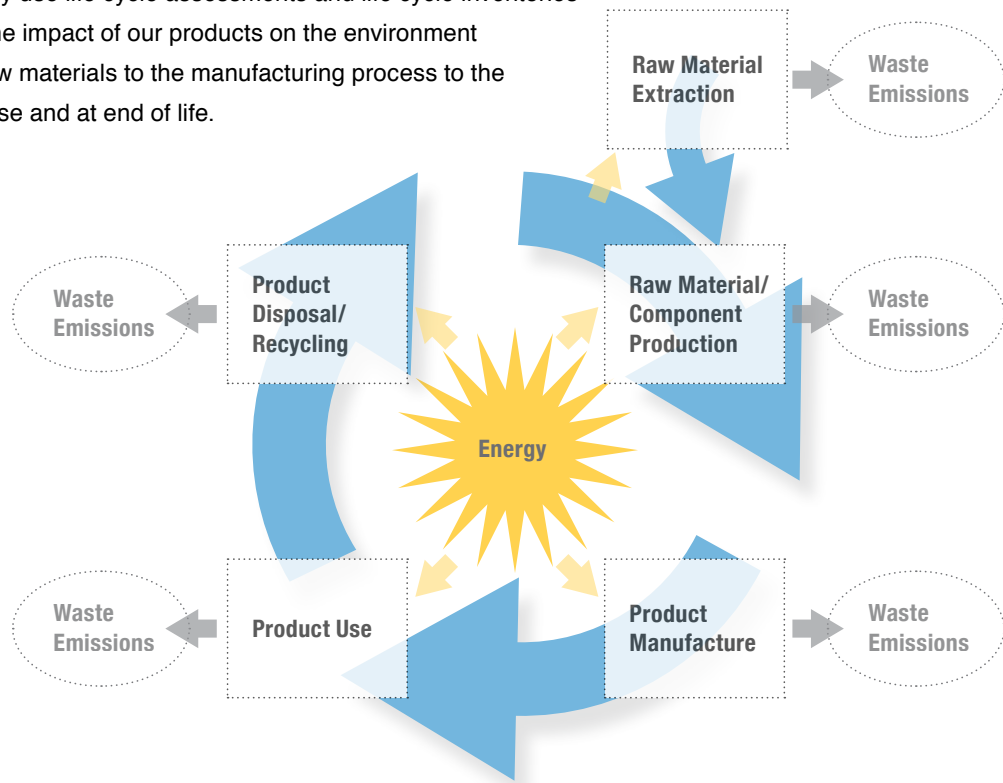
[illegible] use life cycle assessments and life cycle inventories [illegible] the impact of our products on the environment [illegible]w materials to the manufacturing process to the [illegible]se and at end of life.

Raw Material Extraction

Waste Emissions

Product Disposal/ Recycling

Waste Emissions

Raw Material/ Component Production

Waste Emissions

Energy

Waste Emissions

Product Use

Product Manufacture

Waste Emissions